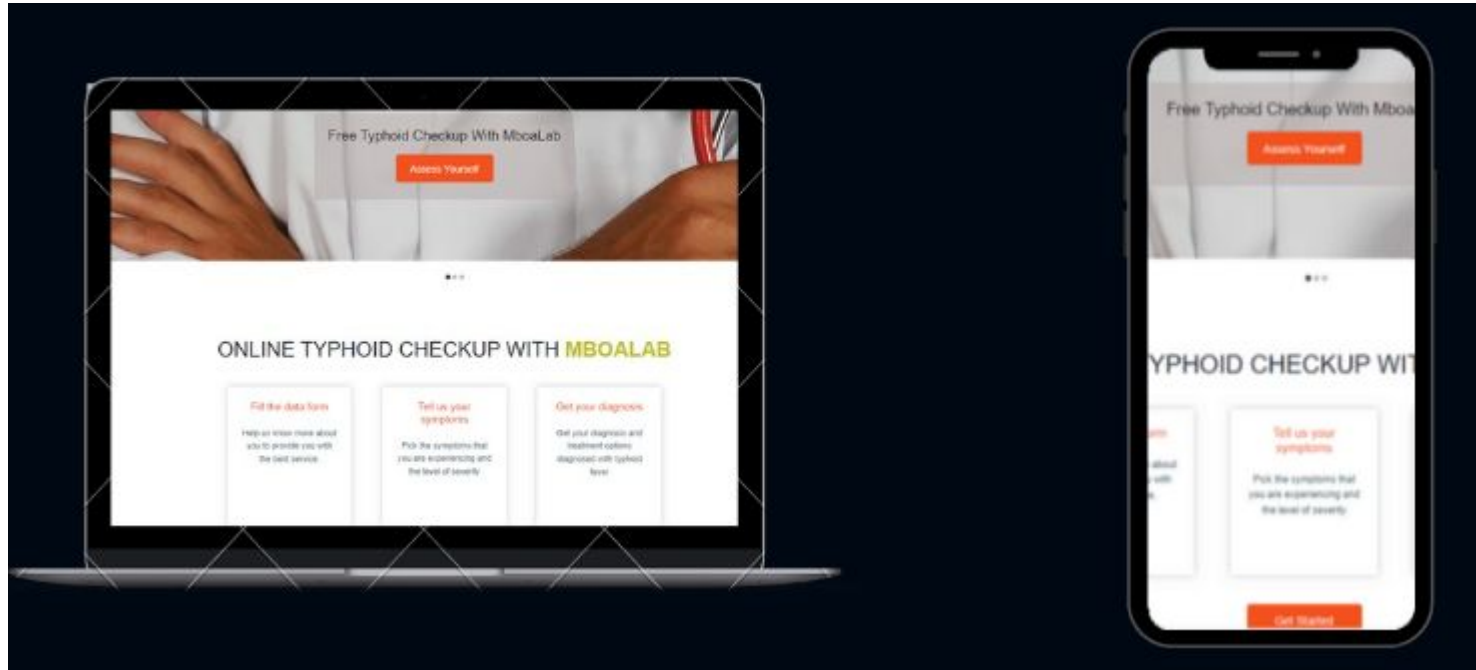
Free Typhoid Checkup With MboaLab

Assess Yourself

ONLINE TYPHOID CHECKUP WITH MBOALAB

Fill the data form

Help us know more about you to provide you with the best service.

Tell us your symptoms

Pick the symptoms that you are experiencing and the level of severity

Get your diagnosis

Get your diagnosis and treatment options diagnosed with typhoid fever

Free Typhoid Checkup With Mboa

Assess Yourself

YPHOID CHECKUP WIT

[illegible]

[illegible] about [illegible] with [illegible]

Tell us your symptoms

Pick the symptoms that you are experiencing and the level of severity

Get Started